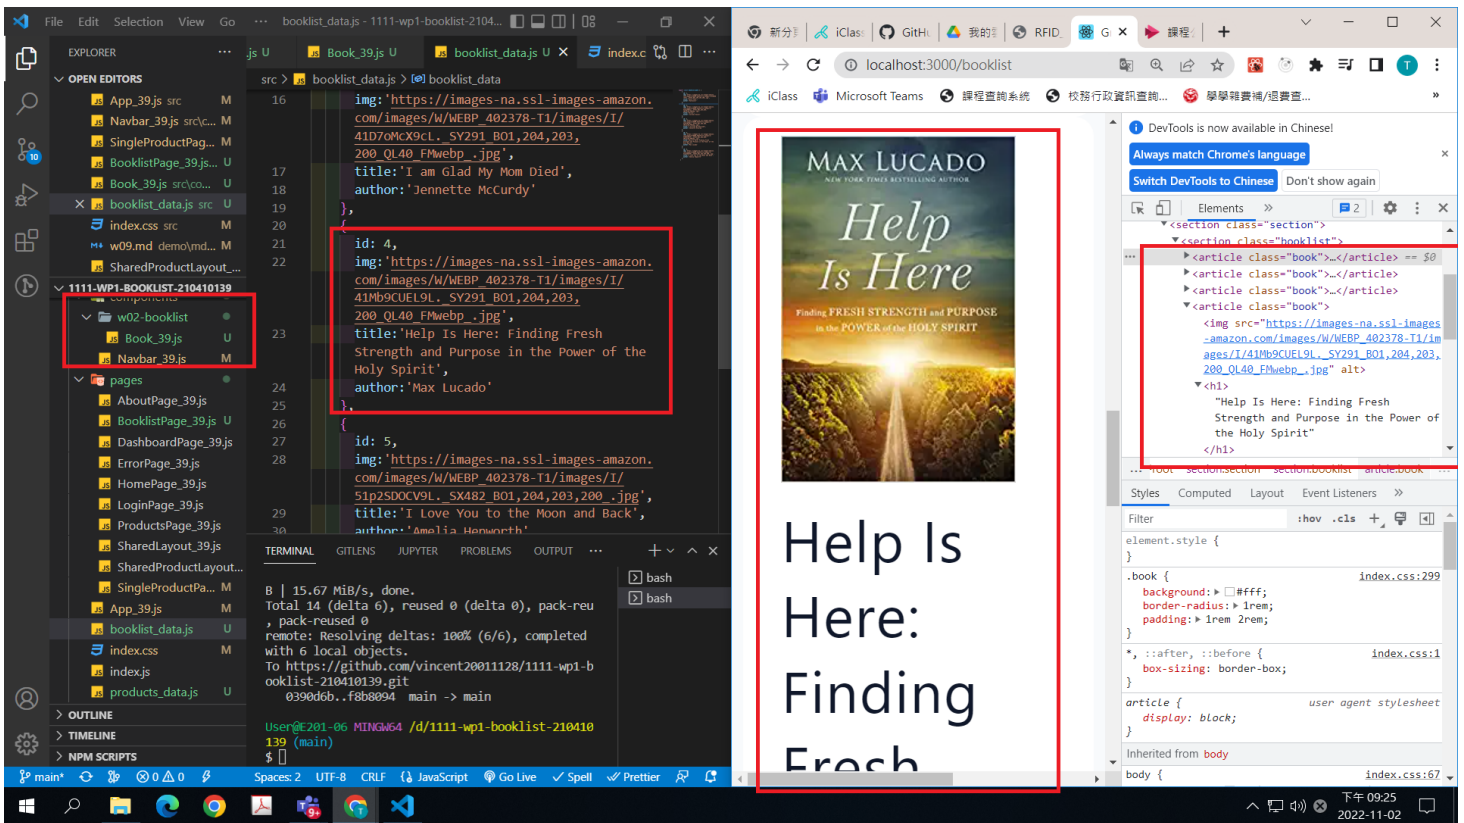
File Edit Selection View Go ··· booklist_data.js - 1111-wp1-booklist-2104...

EXPLORER ···
OPEN EDITORS
App_39.js src M
Navbar_39.js src\c... M
SingleProductPag... M
BooklistPage_39.js... U
Book_39.js src\co... U
× booklist_data.js src U
index.css src M
w09.md demo\md... M
SharedProductLayout_...
1111-WP1-BOOKLIST-210410139
w02-booklist
Book_39.js U
Navbar_39.js M
pages
AboutPage_39.js
BooklistPage_39.js U
DashboardPage_39.js
ErrorPage_39.js
HomePage_39.js
LoginPage_39.js
ProductsPage_39.js
SharedLayout_39.js
SharedProductLayout...
SinglePa... M
App_39.js M
booklist_data.js U
index.css M
index.js
products_data.js U
OUTLINE
TIMELINE
NPM SCRIPTS

.js U Book_39.js U booklist_data.js U × index.c
src > booklist_data.js > booklist_data

16 img:'https://images-na.ssl-images-amazon.com/images/I/41D7oMcX9cL._SY291_BO1,204,203,200_QL40_FMwebp_.jpg',
17 title:'I am Glad My Mom Died',
18 author:'Jennette McCurdy'
19 },
20 {
21 id: 4,
22 img:'https://images-na.ssl-images-amazon.com/images/I/41Mb9CUEL9L._SY291_BO1,204,203,200_QL40_FMwebp_.jpg',
23 title:'Help Is Here: Finding Fresh Strength and Purpose in the Power of the Holy Spirit',
24 author:'Max Lucado'
25 },
26 {
27 id: 5,
28 img:'https://images-na.ssl-images-amazon.com/images/I/51p2SDOCV9L._SX482_BO1,204,203,200_.jpg',
29 title:'I Love You to the Moon and Back',
30 author:'Amelia Hepworth'

TERMINAL GITLENS JUPYTER PROBLEMS OUTPUT ··· + ×
B | 15.67 MiB/s, done.
Total 14 (delta 6), reused 0 (delta 0), pack-reused 0
remote: Resolving deltas: 100% (6/6), completed with 6 local objects.
To https://github.com/vincent20011128/1111-wp1-booklist-210410139.git
0390d6b..f8b8094 main -> main

User@E201-06 MINGW64 /d/1111-wp1-booklist-210410139 (main)
$
bash
bash

main* ⊗0 ⚠0 Spaces: 2 UTF-8 CRLF {} JavaScript Go Live Spell Prettier

新分 iClass GitH 我的 RFID G × 課程
localhost:3000/booklist
iClass Microsoft Teams 課程查詢系統 校務行政資訊查詢... 學學雜費補/退費查...

MAX LUCADO
NEW YORK TIMES BESTSELLING AUTHOR
Help Is Here
Finding FRESH STRENGTH and PURPOSE in the POWER of the HOLY SPIRIT

Help Is Here: Finding Fresh

DevTools is now available in Chinese!
Always match Chrome's language
Switch DevTools to Chinese Don't show again
Elements » 2
<section class="section">
<section class="booklist">
<article class="book">…</article> == $0
<article class="book">…</article>
<article class="book">…</article>
<article class="book">
<img src="https://images-na.ssl-images-amazon.com/images/I/41Mb9CUEL9L._SY291_BO1,204,203,200_QL40_FMwebp_.jpg" alt>
<h1>
"Help Is Here: Finding Fresh Strength and Purpose in the Power of the Holy Spirit"
</h1>
root section.section section.booklist article.book
Styles Computed Layout Event Listeners »
Filter :hov .cls +
element.style {
}
.book { index.css:299
background: #fff;
border-radius: 1rem;
padding: 1rem 2rem;
}
*, ::after, ::before { index.css:1
box-sizing: border-box;
}
article { user agent stylesheet
display: block;
}
Inherited from body
body { index.css:67

下午 09:25
2022-11-02